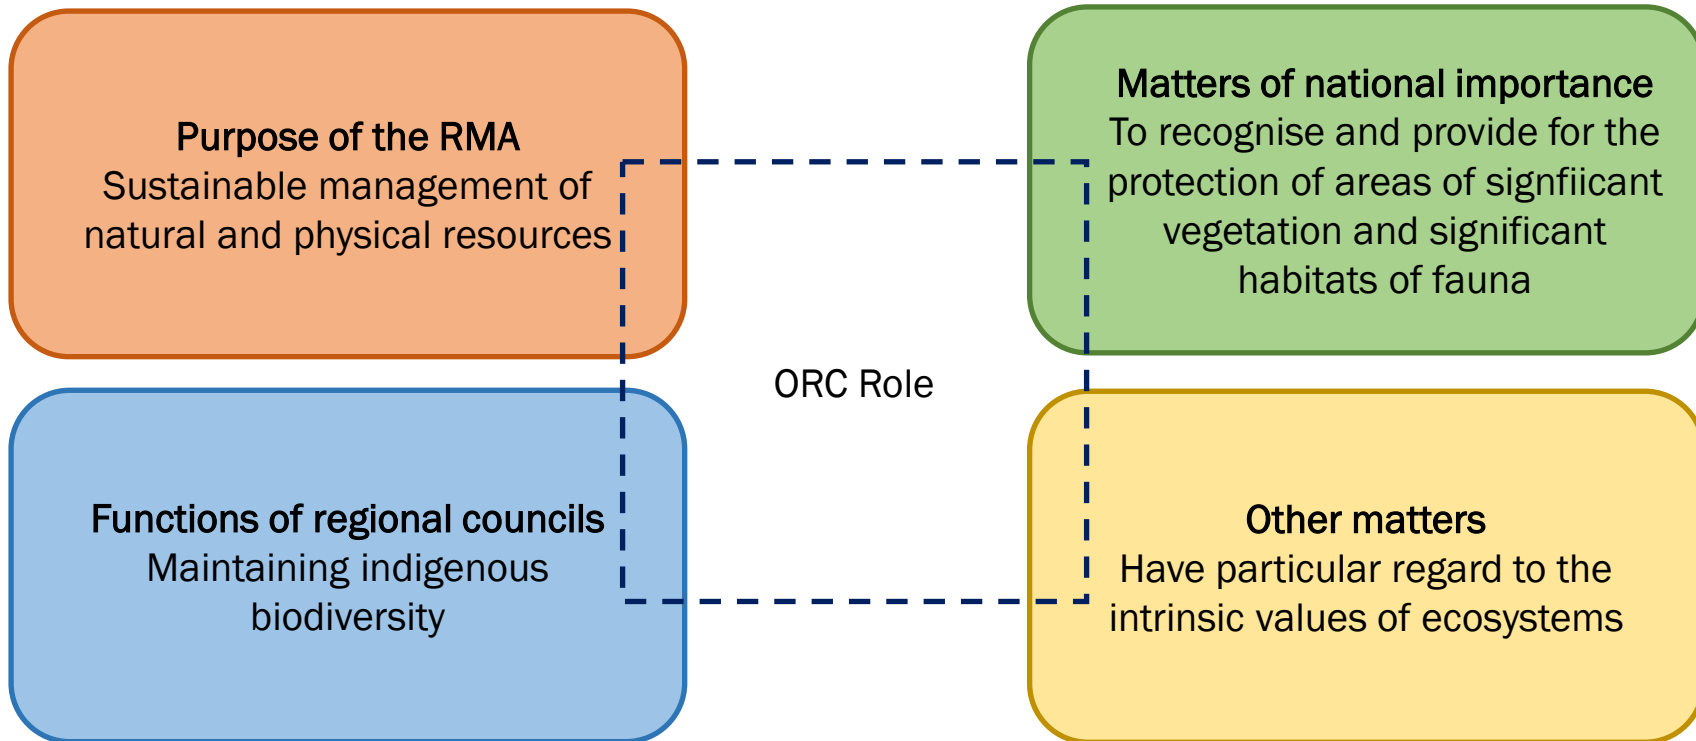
Purpose of the RMA
Sustainable management of natural and physical resources

Matters of national importance
To recognise and provide for the protection of areas of signfiicant vegetation and significant habitats of fauna

ORC Role

Functions of regional councils
Maintaining indigenous biodiversity

Other matters
Have particular regard to the intrinsic values of ecosystems